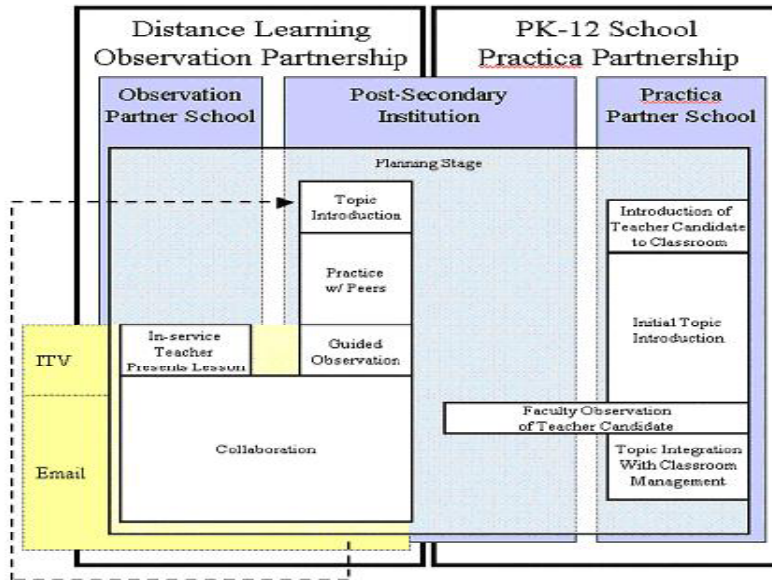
Distance Learning Observation Partnership

PK-12 School Practica Partnership

Observation Partner School

Post-Secondary Institution

Practica Partner School

Planning Stage

Topic Introduction

Practice w/ Peers

Guided Observation

In-service Teacher Presents Lesson

Introduction of Teacher Candidate to Classroom

Initial Topic Introduction

ITV

Email

Collaboration

Faculty Observation of Teacher Candidate

Topic Integration With Classroom Management